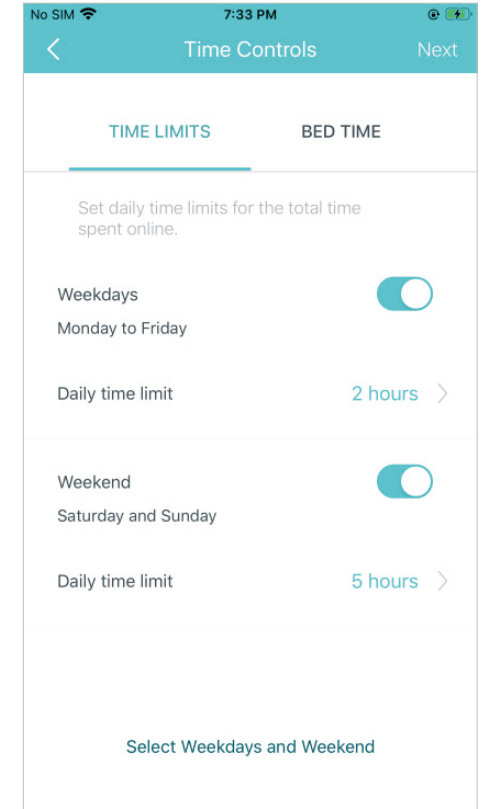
No SIM

7:33 PM

Time Controls

Next

TIME LIMITS

BED TIME

Set daily time limits for the total time spent online.

Weekdays

Monday to Friday

Daily time limit

2 hours

Weekend

Saturday and Sunday

Daily time limit

5 hours

Select Weekdays and Weekend